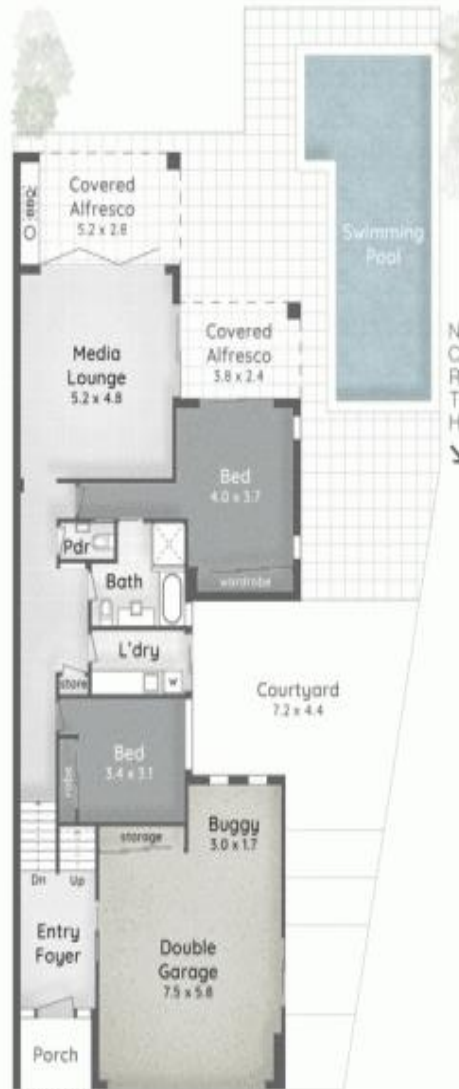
Covered Alfresco
5.2 x 2.8

Bbq

Swimming Pool

Media Lounge
5.2 x 4.8

Covered Alfresco
3.8 x 2.4

N
O
R
T
H

Bed
4.0 x 3.7

wardrobe

Pdr

Bath

L'dry

store

W

Courtyard
7.2 x 4.4

Bed
3.4 x 3.1

robe

storage

Buggy
3.0 x 1.7

Dn

Up

Entry Foyer

Double Garage
7.5 x 5.8

Porch